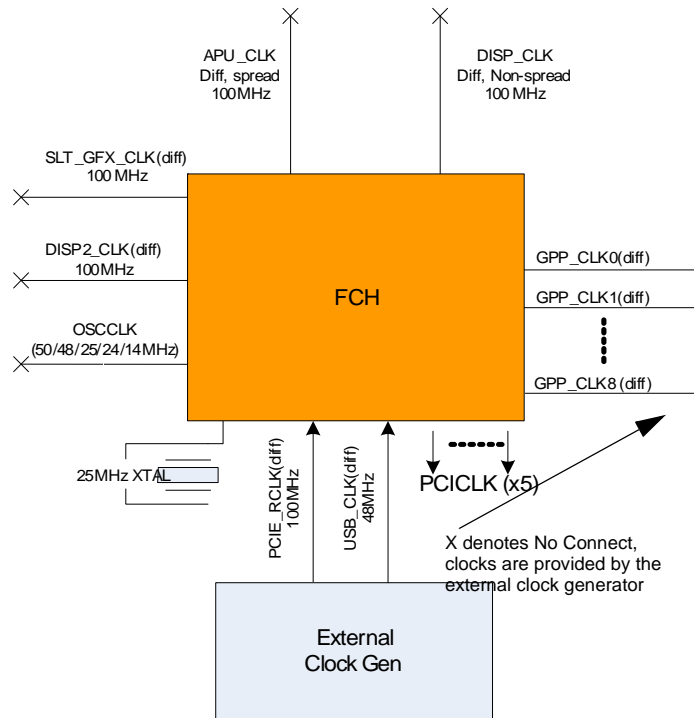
APU_CLK
Diff, spread
100MHz

DISP_CLK
Diff, Non-spread
100 MHz

SLT_GFX_CLK(diff)
100 MHz

DISP2_CLK(diff)
100MHz

OSCCLK
(50/48/25/24/14MHz)

FCH

GPP_CLK0(diff)

GPP_CLK1(diff)

GPP_CLK8 (diff)

25MHz XTAL

PCIE_RCLK(diff)
100MHz

USB_CLK(diff)
48MHz

PCICLK (x5)

X denotes No Connect, clocks are provided by the external clock generator

External
Clock Gen